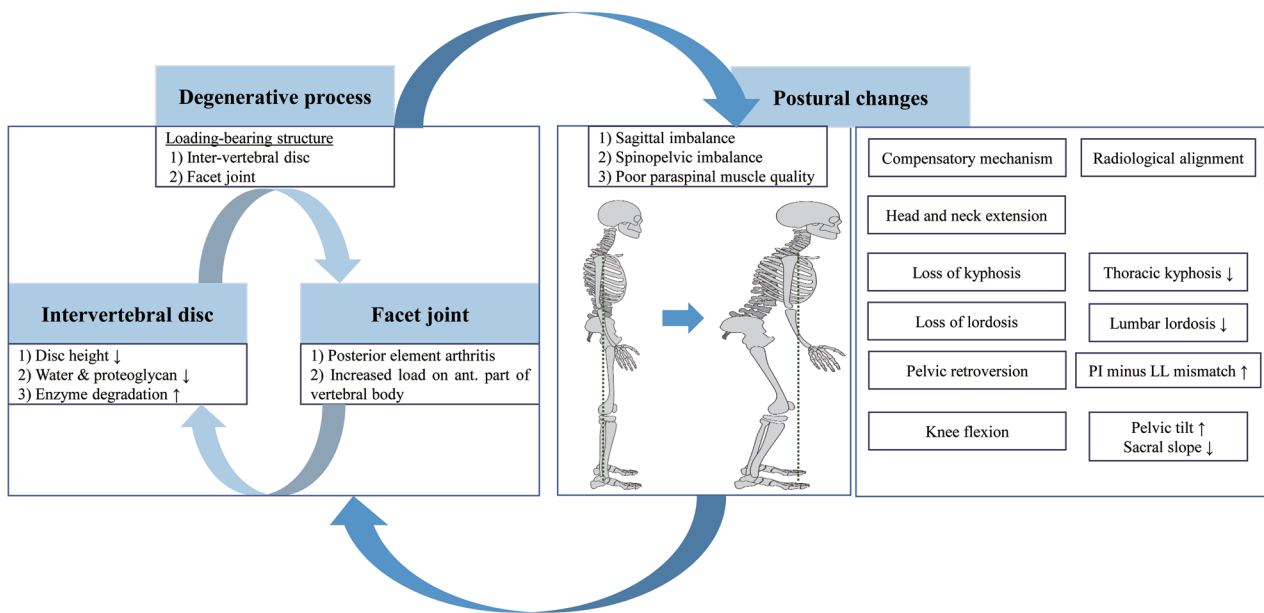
Degenerative process

Loading-bearing structure
1) Inter-vertebral disc
2) Facet joint

Intervertebral disc

1) Disc height ↓
2) Water & proteoglycan ↓
3) Enzyme degradation ↑

Facet joint

1) Posterior element arthritis
2) Increased load on ant. part of vertebral body

Postural changes

1) Sagittal imbalance
2) Spinopelvic imbalance
3) Poor paraspinal muscle quality

Compensatory mechanism

Radiological alignment

Head and neck extension

Loss of kyphosis

Thoracic kyphosis ↓

Loss of lordosis

Lumbar lordosis ↓

Pelvic retroversion

PI minus LL mismatch ↑

Knee flexion

Pelvic tilt ↑
Sacral slope ↓